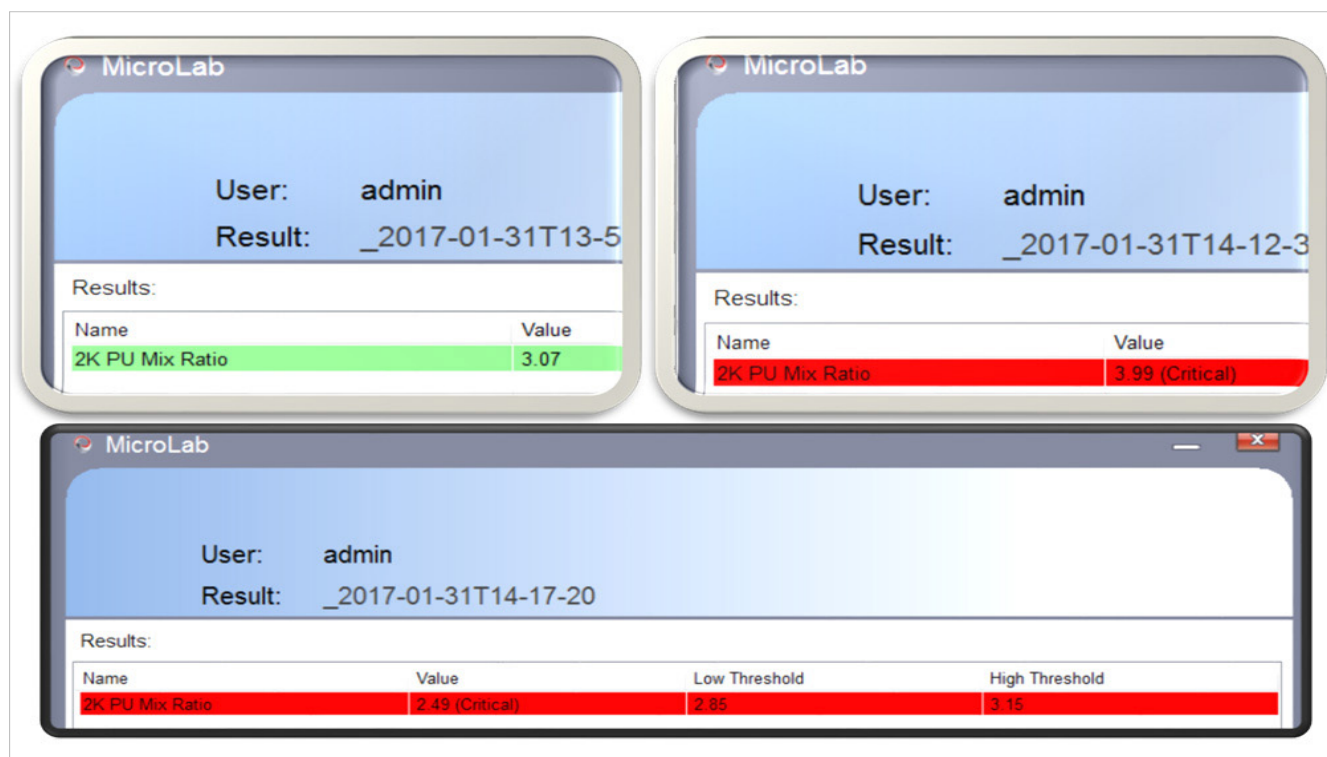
MicroLab

User: admin

Result: _2017-01-31T13-5

Results:

| Name | Value |
|---|---|
| 2K PU Mix Ratio | 3.07 |

MicroLab

User: admin

Result: _2017-01-31T14-12-3

Results:

| Name | Value |
|---|---|
| 2K PU Mix Ratio | 3.99 (Critical) |

MicroLab

User: admin

Result: _2017-01-31T14-17-20

Results:

| Name | Value | Low Threshold | High Threshold |
|---|---|---|---|
| 2K PU Mix Ratio | 2.49 (Critical) | 2.85 | 3.15 |